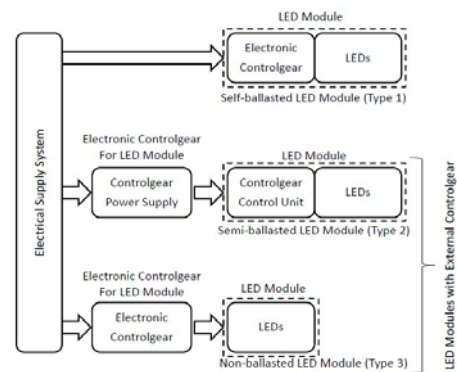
Electrical Supply System

LED Module

Electronic Controlgear

LEDs

Self-ballasted LED Module (Type 1)

Electronic Controlgear For LED Module

Controlgear Power Supply

LED Module

Controlgear Control Unit

LEDs

Semi-ballasted LED Module (Type 2)

Electronic Controlgear For LED Module

Electronic Controlgear

LED Module

LEDs

Non-ballasted LED Module (Type 3)

LED Modules with External Controlgear